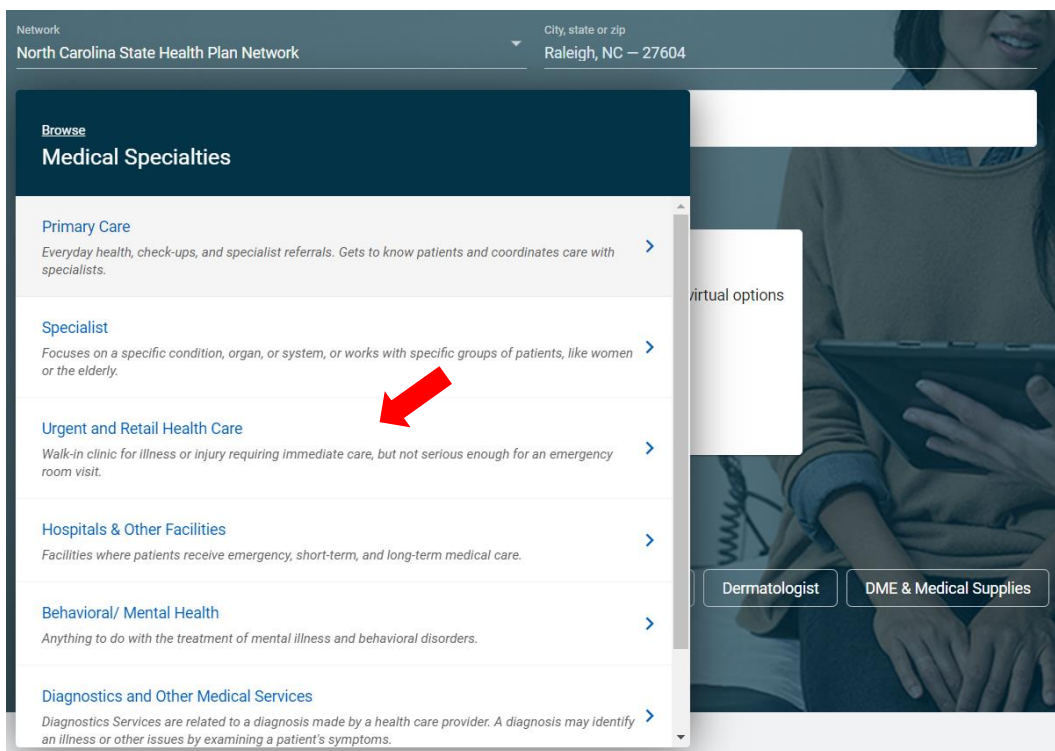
Network
North Carolina State Health Plan Network

City, state or zip
Raleigh, NC — 27604

Browse
Medical Specialties

Primary Care
Everyday health, check-ups, and specialist referrals. Gets to know patients and coordinates care with specialists.

Specialist
Focuses on a specific condition, organ, or system, or works with specific groups of patients, like women or the elderly.

Urgent and Retail Health Care
Walk-in clinic for illness or injury requiring immediate care, but not serious enough for an emergency room visit.

Hospitals & Other Facilities
Facilities where patients receive emergency, short-term, and long-term medical care.

Behavioral/ Mental Health
Anything to do with the treatment of mental illness and behavioral disorders.

Diagnostics and Other Medical Services
Diagnostics Services are related to a diagnosis made by a health care provider. A diagnosis may identify an illness or other issues by examining a patient's symptoms.

virtual options

Dermatologist

DME & Medical Supplies